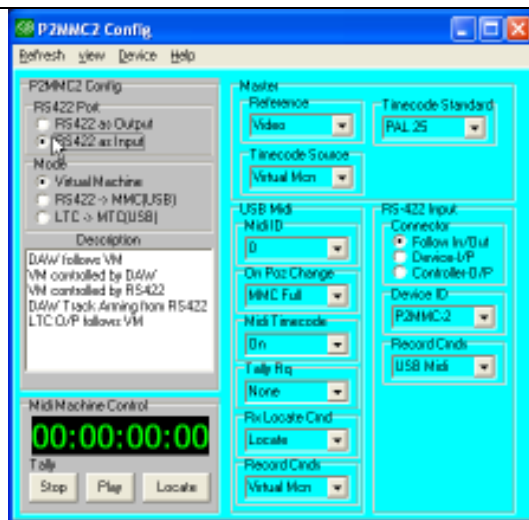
P2MMC2 Config

Refresh View Device Help

P2MMC2 Config

RS422 Port

RS422 as Output

RS422 as Input

Mode

Virtual Machine

RS422 -> MMC(USB)

LTC -> MTC(USB)

Description

DAW follows VM
VM controlled by DAW
VM controlled by RS422
DAW Track Arming from RS422
LTC O/P follows VM

Midi Machine Control

00:00:00:00

Tally

Stop Play Locate

Master

Reference

Video

Timecode Standard

PAL 25

Timecode Source

Virtual Mcn

USB Midi

Midi ID

0

On Pos Change

MMC Full

Midi Timecode

On

Tally Rq

None

Rx Locate Cmd

Locate

Record Cmds

Virtual Mcn

RS-422 Input

Connector

Follow In/Out

Device I/P

Controller O/P

Device ID

P2MMC-2

Record Cmds

USB Midi